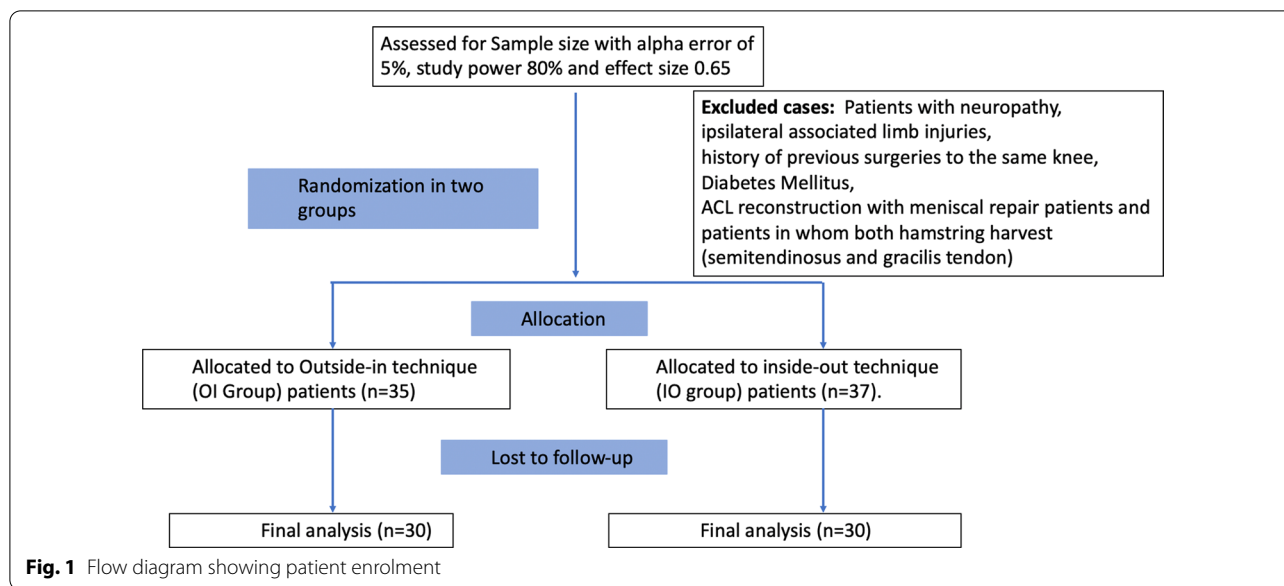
Assessed for Sample size with alpha error of 5%, study power 80% and effect size 0.65

**Excluded cases:** Patients with neuropathy, ipsilateral associated limb injuries, history of previous surgeries to the same knee, Diabetes Mellitus, ACL reconstruction with meniscal repair patients and patients in whom both hamstring harvest (semitendinosus and gracilis tendon)

Randomization in two groups

Allocation

Allocated to Outside-in technique (OI Group) patients (n=35)

Allocated to inside-out technique (IO group) patients (n=37).

Lost to follow-up

Final analysis (n=30)

Final analysis (n=30)

**Fig. 1** Flow diagram showing patient enrolment